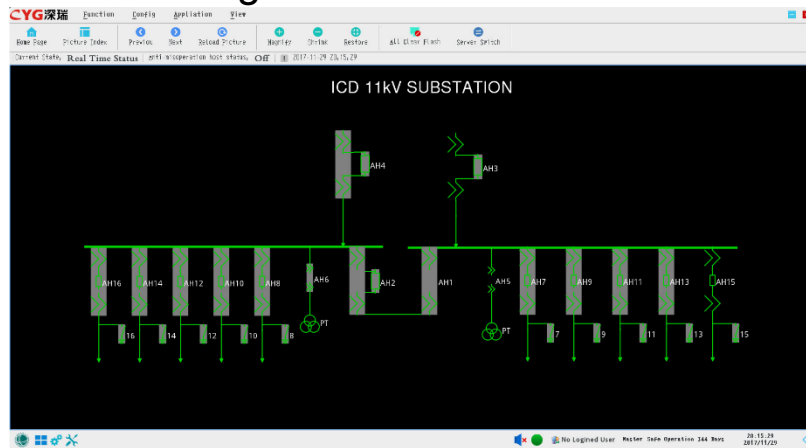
CYG深瑞 Function Config Appliation View

Home Page Picture Index Previos Next Reload Picture Magnify Shrink Restore All Clear Flash Server Switch

Current State, Real Time Status grid misoperation lock status, Off 2017-11-29 20,15,29

ICD 11kV SUBSTATION

AH4

AH3

AH16 AH14 AH12 AH10 AH8 AH6 AH2 AH1 AH5 AH7 AH9 AH11 AH13 AH15

PT

PT

16 14 12 10 8 7 9 11 13 15

No Logined User Master Safe Operation 164 Days 20.15.29 2017/11/29